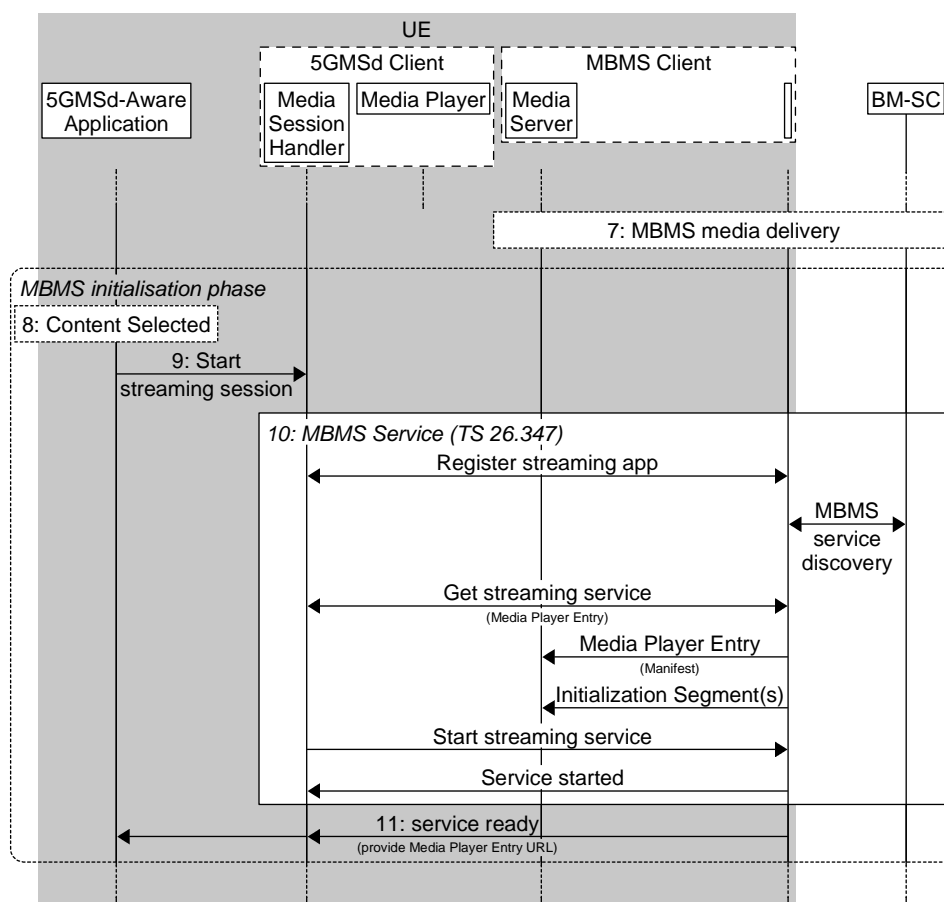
UE

5GMSd Client

MBMS Client

5GMSd-Aware Application

Media Session Handler

Media Player

Media Server

BM-SC

7: MBMS media delivery

MBMS initialisation phase

8: Content Selected

9: Start streaming session

10: MBMS Service (TS 26.347)

Register streaming app

MBMS service discovery

Get streaming service

(Media Player Entry)

Media Player Entry

(Manifest)

Initialization Segment(s)

Start streaming service

Service started

11: service ready

(provide Media Player Entry URL)